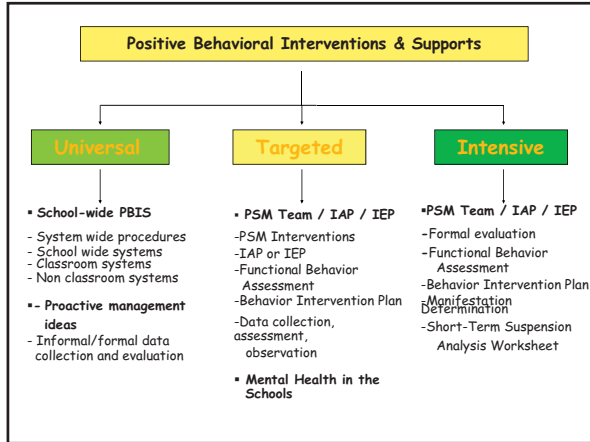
Positive Behavioral Interventions & Supports

Universal

▪ School-wide PBIS

- System wide procedures
- School wide systems
- Classroom systems
- Non classroom systems

▪- Proactive management ideas
- Informal/formal data collection and evaluation

Targeted

▪ PSM Team / IAP / IEP

-PSM Interventions
-IAP or IEP
-Functional Behavior Assessment
-Behavior Intervention Plan
-Data collection, assessment, observation

▪ Mental Health in the Schools

Intensive

▪PSM Team / IAP / IEP

-Formal evaluation
-Functional Behavior Assessment
-Behavior Intervention Plan
-Manifestation Determination
-Short-Term Suspension Analysis Worksheet